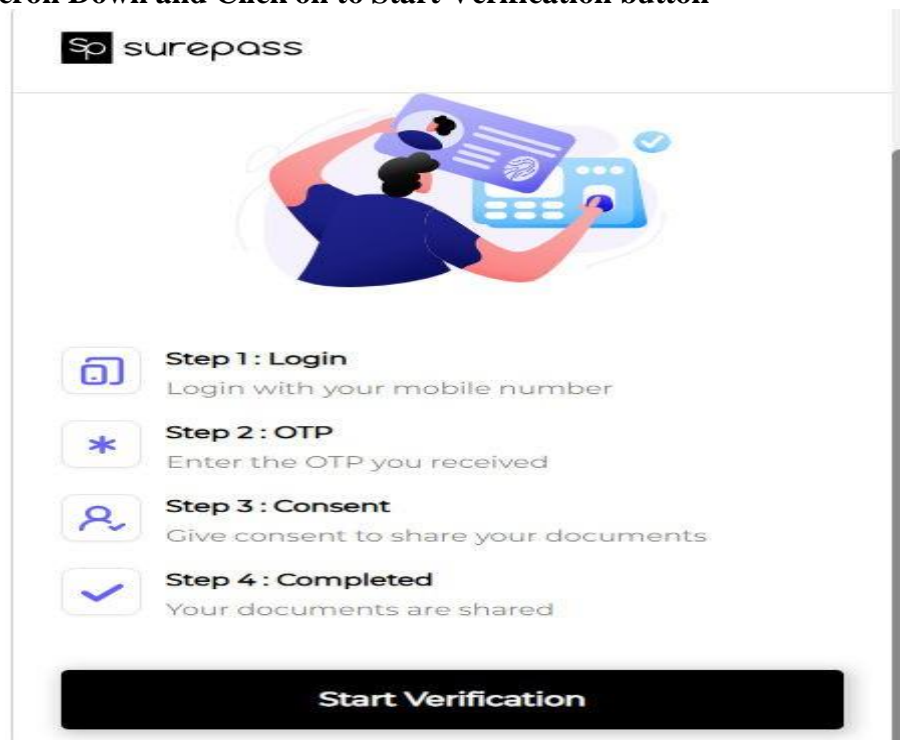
croll Down and Click on to Start Verification button

Sp surepass

Step 1 : Login
Login with your mobile number

Step 2 : OTP
Enter the OTP you received

Step 3 : Consent
Give consent to share your documents

Step 4 : Completed
Your documents are shared

Start Verification